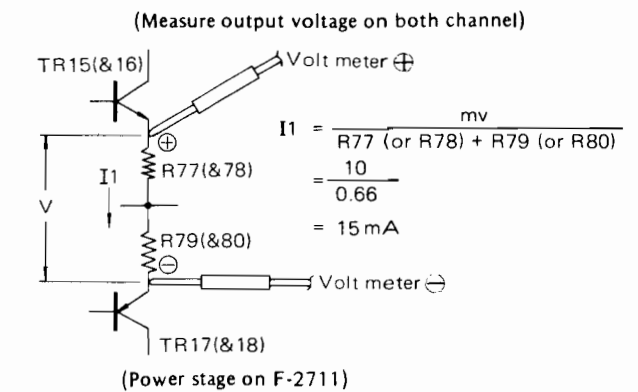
(Measure output voltage on both channel)

TR15(&16)

Volt meter $\oplus$

$\oplus$

R77(&78)

I1

V

R79(&80)

$\ominus$

Volt meter $\ominus$

TR17(&18)

$I1 = \frac{mv}{R77 \text{ (or R78)} + R79 \text{ (or R80)}}$

$= \frac{10}{0.66}$

$= 15 \text{ mA}$

(Power stage on F-2711)